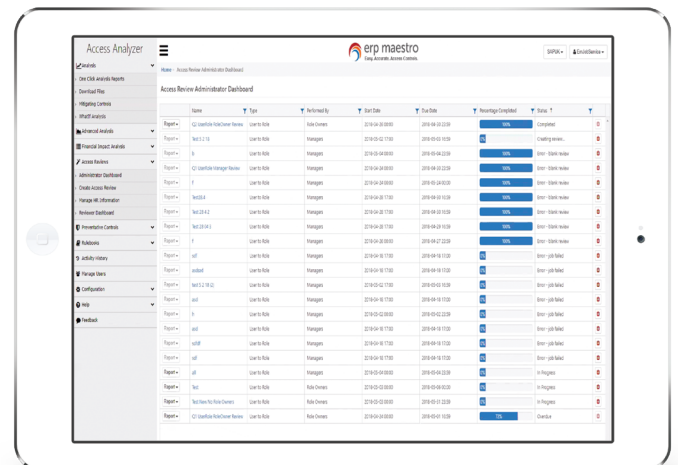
Access Analyzer

Analysis
One Click Analysis Reports
Download Files
Mitigating Controls
Whatif analysis
Advanced Analysis
Financial Impact Analysis
Access Reviews
Administrator Dashboard
Create Access Review
Manage HR Information
Reviewer Dashboard
Preventative Controls
Rulebooks
Activity History
Manage Users
Configuration
Help
Feedback

erp maestro
Easy. Accurate. Access Controls.

SHPSK
EricVicSenior

Home / Access Review Administrator Dashboard

Access Review Administrator Dashboard

| | Name | Type | Performed By | Start Date | Due Date | Percentage Completed | Status | |
|---|---|---|---|---|---|---|---|---|
| Report | Q2 UserRole RoleOwner Review | User to Role | Role Owners | 2018-04-30 00:00 | 2018-06-30 23:59 | 100% | Completed | |
| Report | Test 5.2 116 | User to Role | Managers | 2018-05-02 17:00 | 2018-05-03 16:59 | 0% | Creating review... | |
| Report | k | User to Role | Managers | 2018-05-04 00:00 | 2018-06-04 23:59 | 100% | Error - blank review | |
| Report | Q2 UserRole Manager Review | User to Role | Managers | 2018-04-24 00:00 | 2018-06-04 23:59 | 100% | Error - blank review | |
| Report | f | User to Role | Managers | 2018-04-26 17:00 | 2018-05-24 00:00 | 100% | Error - blank review | |
| Report | Test20.4 | User to Role | Managers | 2018-04-20 17:00 | 2018-04-30 16:59 | 100% | Error - blank review | |
| Report | Test 20.4.2 | User to Role | Managers | 2018-04-20 17:00 | 2018-04-30 16:59 | 100% | Error - blank review | |
| Report | Test 20.04.3 | User to Role | Managers | 2018-04-20 17:00 | 2018-04-30 16:59 | 100% | Error - blank review | |
| Report | f | User to Role | Managers | 2018-04-20 00:00 | 2018-04-27 23:59 | 100% | Error - blank review | |
| Report | sdf | User to Role | Managers | 2018-04-16 17:00 | 2018-04-18 17:00 | 0% | Error - job failed | |
| Report | asdsad | User to Role | Managers | 2018-04-16 17:00 | 2018-04-18 17:00 | 0% | Error - job failed | |
| Report | test 5.2 18 (2) | User to Role | Managers | 2018-05-02 17:00 | 2018-05-18 17:00 | 0% | Error - job failed | |
| Report | acd | User to Role | Managers | 2018-04-16 17:00 | 2018-04-18 17:00 | 0% | Error - job failed | |
| Report | k | User to Role | Managers | 2018-05-02 00:00 | 2018-05-18 23:59 | 0% | Error - job failed | |
| Report | asd | User to Role | Managers | 2018-04-16 17:00 | 2018-04-18 17:00 | 0% | Error - job failed | |
| Report | sdfdf | User to Role | Managers | 2018-04-16 17:00 | 2018-04-18 17:00 | 0% | Error - job failed | |
| Report | sdf | User to Role | Managers | 2018-04-16 17:00 | 2018-04-18 17:00 | 0% | Error - job failed | |
| Report | all | User to Role | Managers | 2018-05-04 00:00 | 2018-05-04 23:59 | 0% | In Progress | |
| Report | Test | User to Role | Role Owners | 2018-05-03 00:00 | 2018-05-08 00:00 | 0% | In Progress | |
| Report | Test New No Role Owners | User to Role | Role Owners | 2018-05-03 00:00 | 2018-05-31 23:59 | 0% | In Progress | |
| Report | Q1 UserRole RoleOwner Review | User to Role | Role Owners | 2018-04-30 00:00 | 2018-05-01 16:59 | 75% | Overdue | |